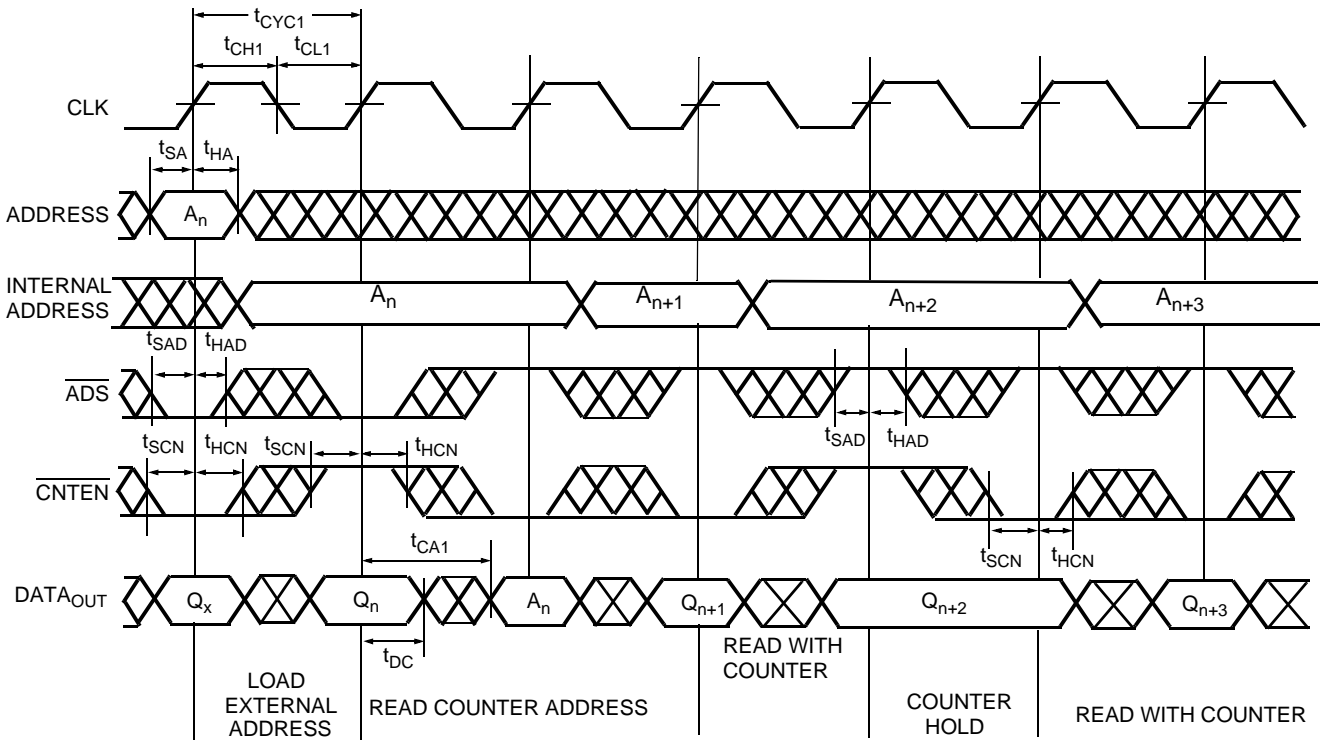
$t_{CYC1}$

$t_{CH1}$ $t_{CL1}$

CLK

$t_{SA}$ $t_{HA}$

ADDRESS $A_n$

INTERNAL ADDRESS $A_n$ $A_{n+1}$ $A_{n+2}$ $A_{n+3}$

$t_{SAD}$ $t_{HAD}$

$\overline{ADS}$

$t_{SAD}$ $t_{HAD}$

$t_{SCN}$ $t_{HCN}$ $t_{SCN}$ $t_{HCN}$

$\overline{CNTEN}$

$t_{SCN}$ $t_{HCN}$

$t_{CA1}$

$DATA_{OUT}$ $Q_x$ $Q_n$ $A_n$ $Q_{n+1}$ $Q_{n+2}$ $Q_{n+3}$

$t_{DC}$

LOAD EXTERNAL ADDRESS

READ COUNTER ADDRESS

READ WITH COUNTER

COUNTER HOLD

READ WITH COUNTER